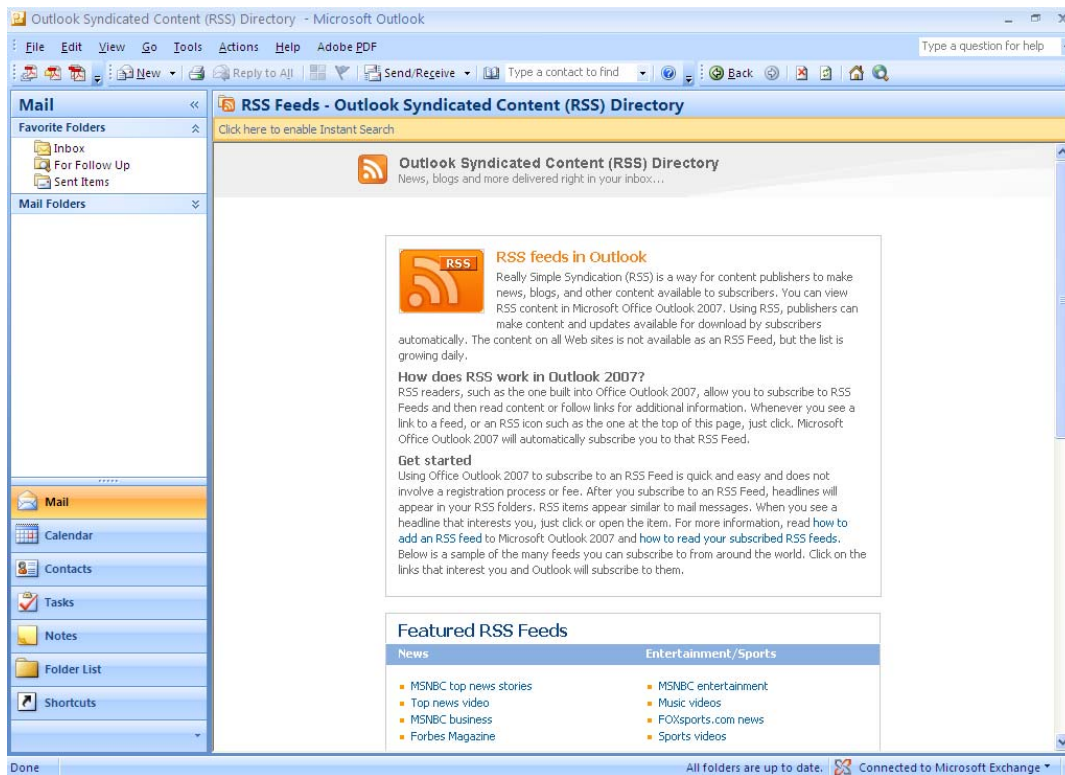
Outlook Syndicated Content (RSS) Directory - Microsoft Outlook

File Edit View Go Tools Actions Help Adobe PDF

Type a question for help

New Reply to All Send/Receive Type a contact to find Back

Mail

Favorite Folders

Inbox
For Follow Up
Sent Items

Mail Folders

Mail
Calendar
Contacts
Tasks
Notes
Folder List
Shortcuts

RSS Feeds - Outlook Syndicated Content (RSS) Directory

Click here to enable Instant Search

Outlook Syndicated Content (RSS) Directory
News, blogs and more delivered right in your inbox...

RSS

RSS feeds in Outlook

Really Simple Syndication (RSS) is a way for content publishers to make news, blogs, and other content available to subscribers. You can view RSS content in Microsoft Office Outlook 2007. Using RSS, publishers can make content and updates available for download by subscribers automatically. The content on all Web sites is not available as an RSS Feed, but the list is growing daily.

How does RSS work in Outlook 2007?

RSS readers, such as the one built into Office Outlook 2007, allow you to subscribe to RSS Feeds and then read content or follow links for additional information. Whenever you see a link to a feed, or an RSS icon such as the one at the top of this page, just click. Microsoft Office Outlook 2007 will automatically subscribe you to that RSS Feed.

Get started

Using Office Outlook 2007 to subscribe to an RSS Feed is quick and easy and does not involve a registration process or fee. After you subscribe to an RSS Feed, headlines will appear in your RSS folders. RSS items appear similar to mail messages. When you see a headline that interests you, just click or open the item. For more information, read how to add an RSS feed to Microsoft Outlook 2007 and how to read your subscribed RSS feeds. Below is a sample of the many feeds you can subscribe to from around the world. Click on the links that interest you and Outlook will subscribe to them.

Featured RSS Feeds

| News | Entertainment/Sports |
|---|---|
| MSNBC top news stories | MSNBC entertainment |
| Top news video | Music videos |
| MSNBC business | FOXsports.com news |
| Forbes Magazine | Sports videos |

Done

All folders are up to date. Connected to Microsoft Exchange